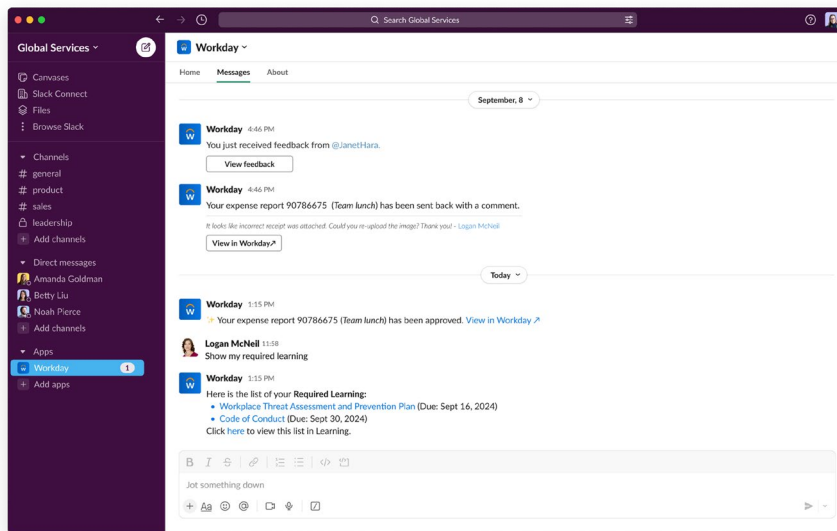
Search Global Services

Global Services

Canvases
Slack Connect
Files
Browse Slack

Channels
# general
# product
# sales
leadership
+ Add channels

Direct messages
Amanda Goldman
Betty Liu
Noah Pierce
+ Add channels

Apps
Workday 1
+ Add apps

Workday

Home Messages About

September, 8

Workday 4:46 PM
You just received feedback from @JanetHara.
View feedback

Workday 4:46 PM
Your expense report 90786675 (*Team lunch*) has been sent back with a comment.
It looks like incorrect receipt was attached. Could you re-upload the image? Thank you! - Logan McNeil
View in Workday↗

Today

Workday 1:15 PM
Your expense report 90786675 (*Team lunch*) has been approved. View in Workday ↗

Logan McNeil 11:58
Show my required learning

Workday 1:15 PM
Here is the list of your **Required Learning:**
• Workplace Threat Assessment and Prevention Plan (Due: Sept 16, 2024)
• Code of Conduct (Due: Sept 30, 2024)
Click here to view this list in Learning.

B I S

Jot something down

+ Aa